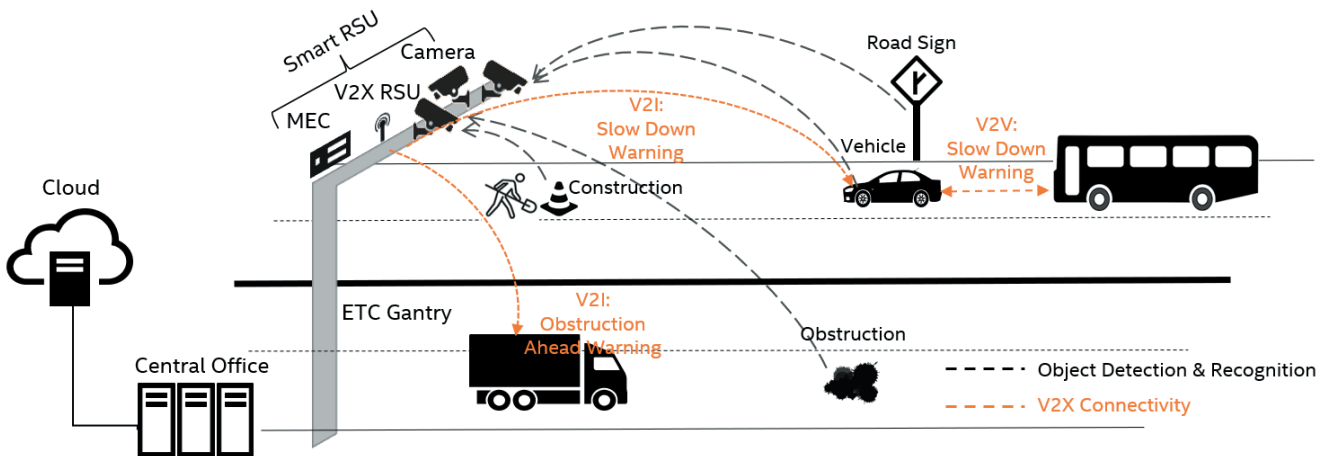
Smart RSU
Camera
V2X RSU
MEC
Road Sign
V2I:
Slow Down
Warning
Vehicle
V2V:
Slow Down
Warning
Construction
Cloud
ETC Gantry
V2I:
Obstruction
Ahead Warning
Obstruction
Central Office
Object Detection & Recognition
V2X Connectivity